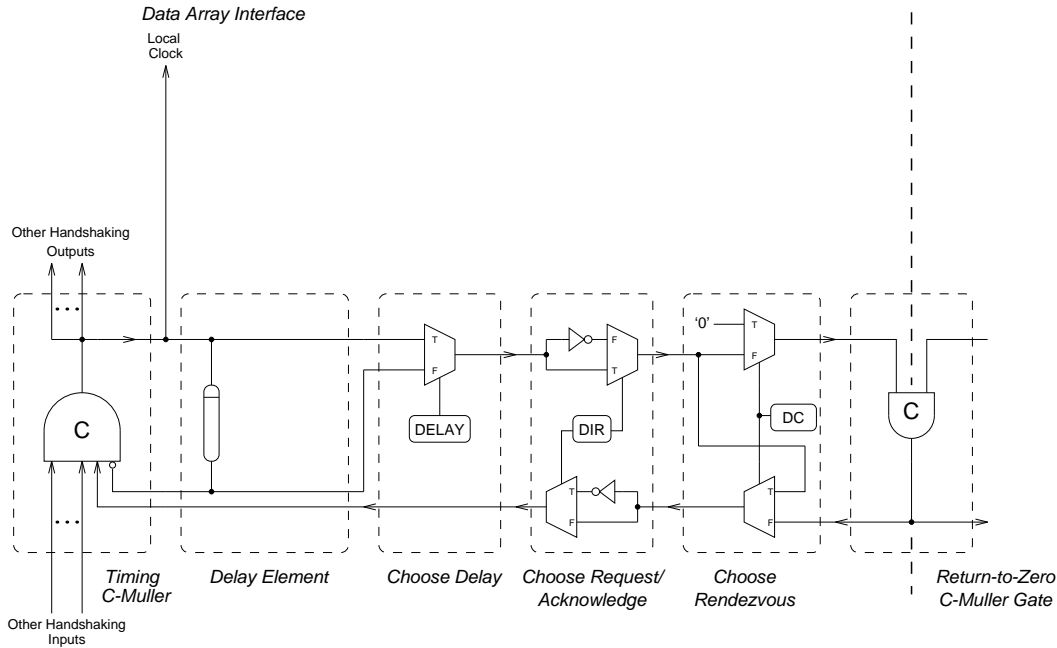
Data Array Interface

Local Clock

Other Handshaking Outputs

...

C

...

Other Handshaking Inputs

Timing C-Muller

Delay Element

T

F

DELAY

Choose Delay

F

T

DIR

T

F

Choose Request/ Acknowledge

'0'

T

F

DC

T

F

Choose Rendezvous

C

Return-to-Zero C-Muller Gate